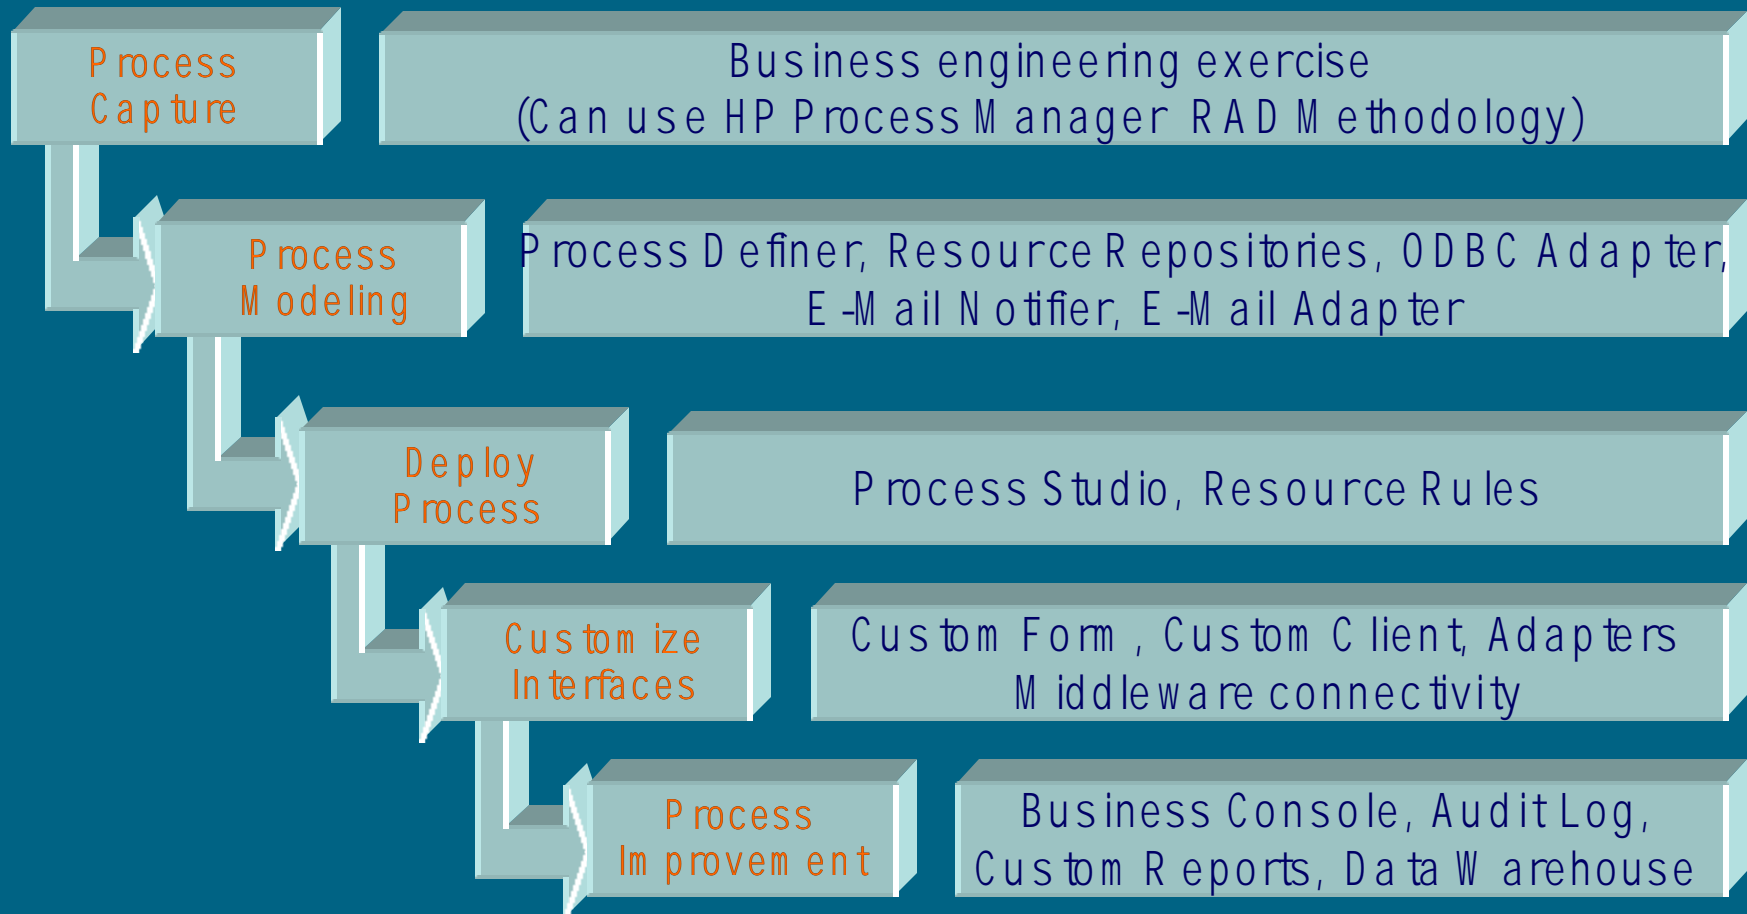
Process Capture

Business engineering exercise (Can use HP Process Manager RAD Methodology)

Process Modeling

Process Definer, Resource Repositories, ODBC Adapter, E-Mail Notifier, E-Mail Adapter

Deploy Process

Process Studio, Resource Rules

Customize Interfaces

Custom Form, Custom Client, Adapters Middleware connectivity

Process Improvement

Business Console, Audit Log, Custom Reports, Data Warehouse